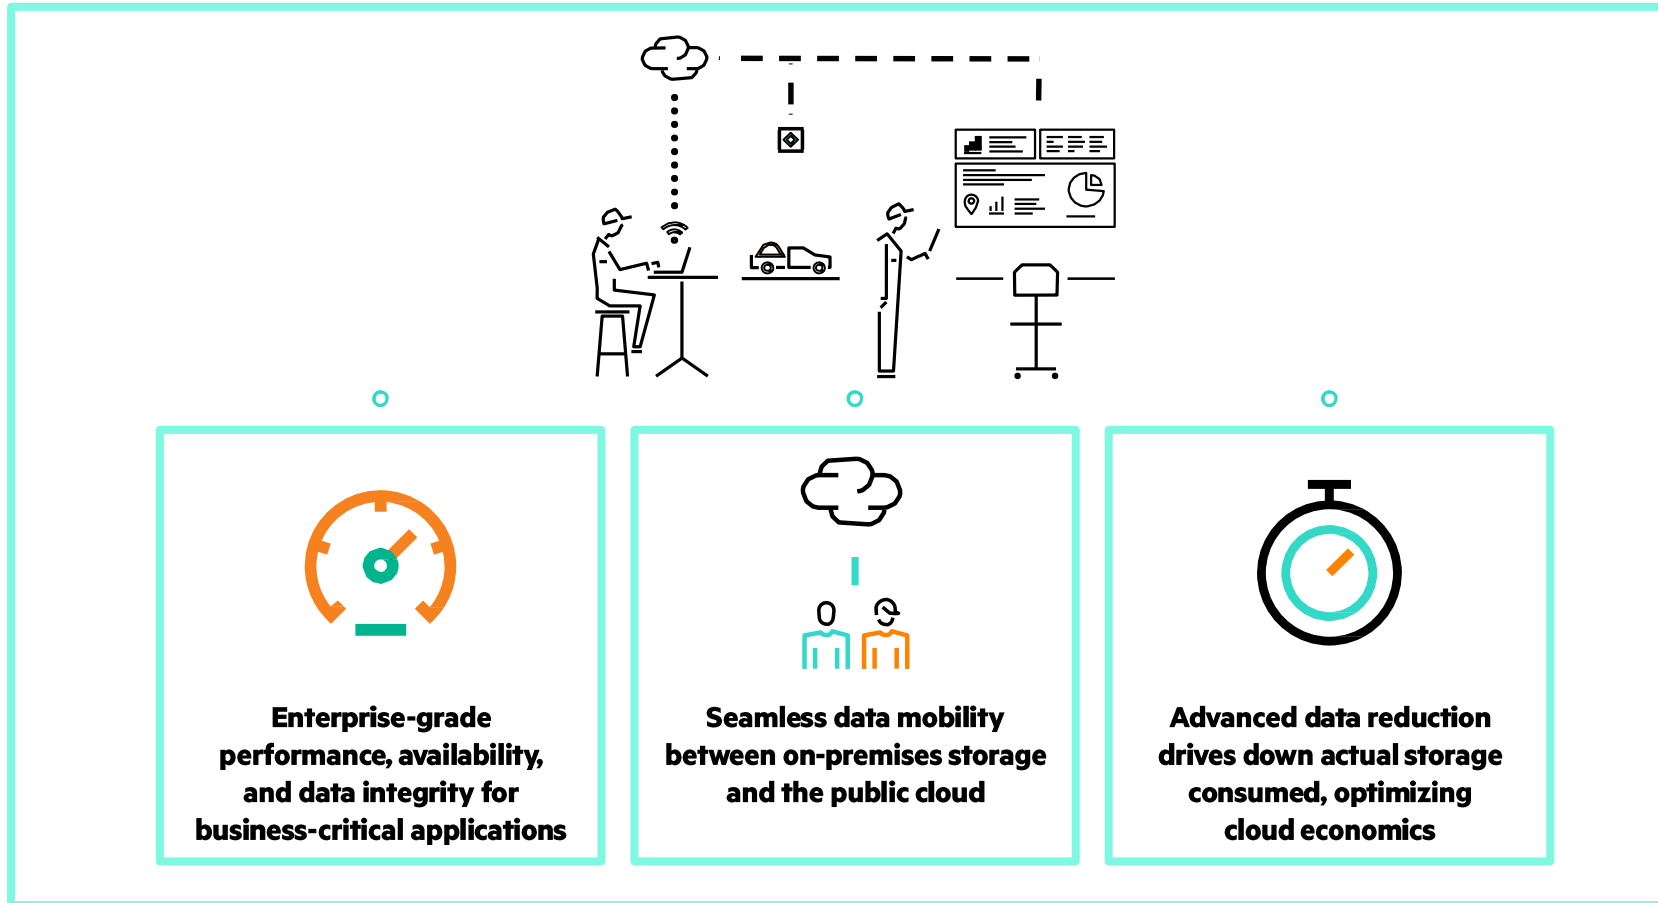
Enterprise-grade performance, availability, and data integrity for business-critical applications

Seamless data mobility between on-premises storage and the public cloud

Advanced data reduction drives down actual storage consumed, optimizing cloud economics